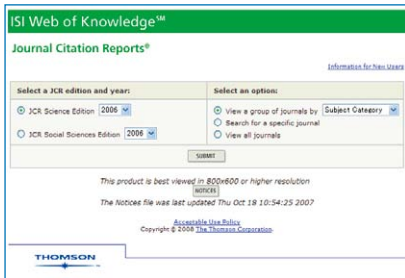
ISI Web of Knowledge℠

Journal Citation Reports®

Information for New Users

| Select a JCR edition and year: | Select an option: |
|---|---|
| JCR Science Edition 2006 | View a group of journals by Subject Category |
| JCR Social Sciences Edition 2006 | Search for a specific journal |
| | View all journals |

SUBMIT

This product is best viewed in 800x600 or higher resolution

NOTICES

The Notices file was last updated Thu Oct 18 10:54:25 2007

Acceptable Use Policy
Copyright © 2008 The Thomson Corporation.

THOMSON